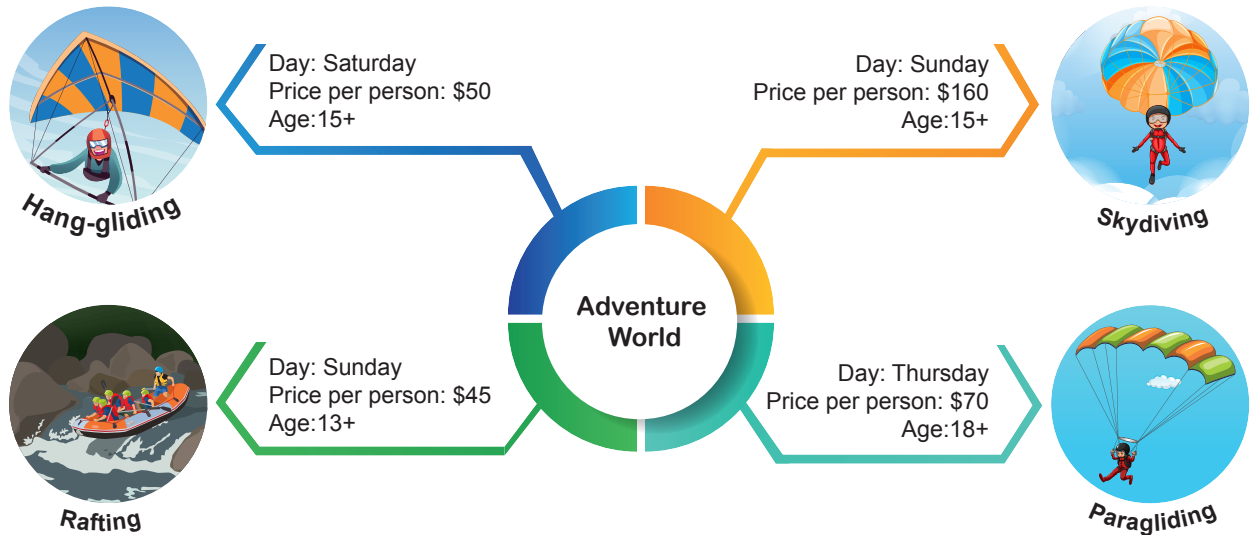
Hang-gliding

Day: Saturday
Price per person: \$50
Age:15+

Day: Sunday
Price per person: \$160
Age:15+

Skydiving

Adventure World

Rafting

Day: Sunday
Price per person: \$45
Age:13+

Day: Thursday
Price per person: \$70
Age:18+

Paragliding